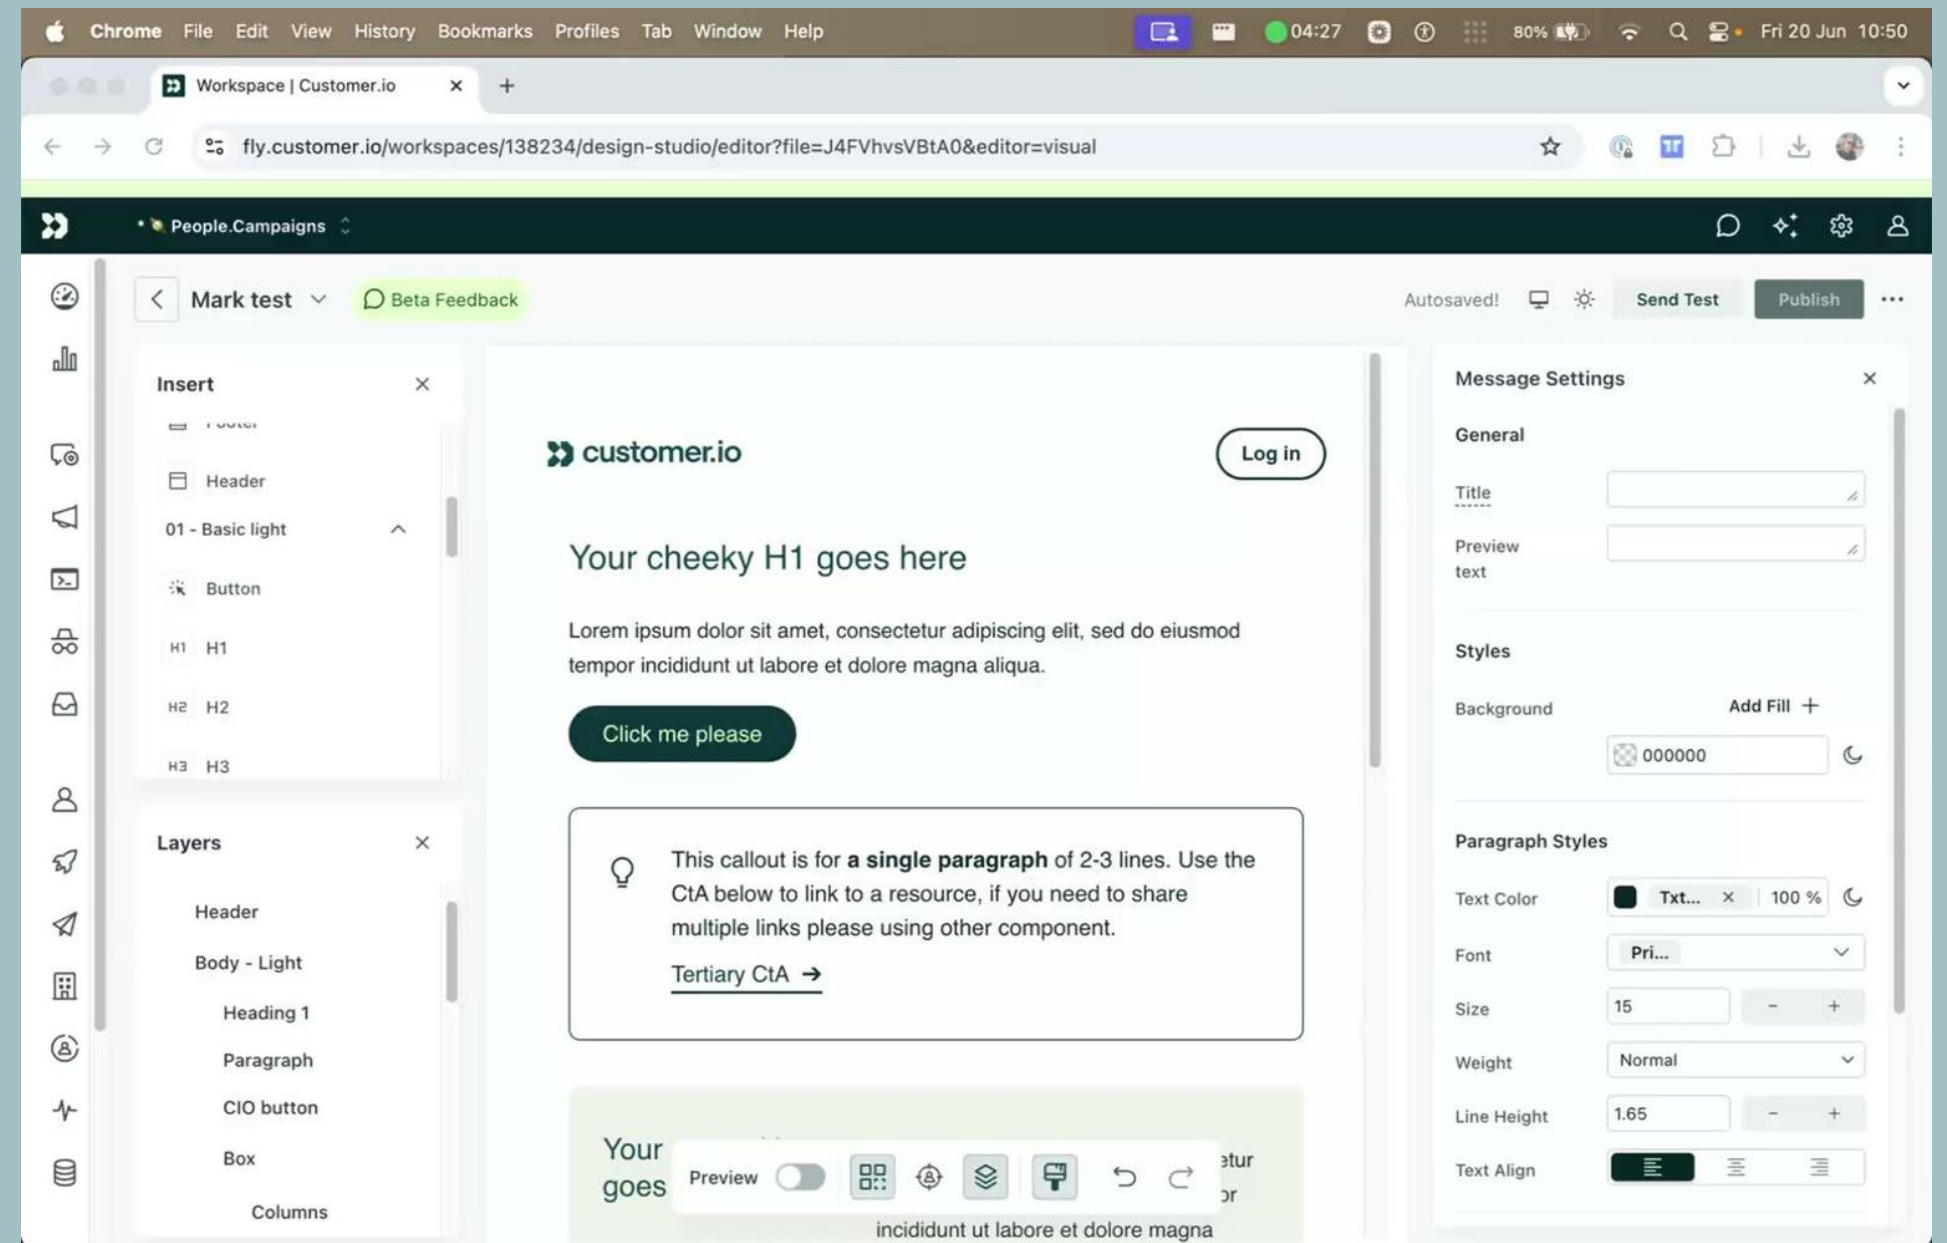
Chrome File Edit View History Bookmarks Profiles Tab Window Help

04:27

80%

Fri 20 Jun 10:50

Workspace | Customer.io

fly.customer.io/workspaces/138234/design-studio/editor?file=J4FVhvsVBtA0&editor=visual

People.Campaigns

Mark test

Beta Feedback

Autosaved!

Send Test

Publish

Insert

Footer

Header

01 - Basic light

Button

H1 H1

H2 H2

H3 H3

Layers

Header

Body - Light

Heading 1

Paragraph

CIO button

Box

Columns

customer.io

Log in

Your cheeky H1 goes here

Lorem ipsum dolor sit amet, consectetur adipiscing elit, sed do eiusmod tempor incididunt ut labore et dolore magna aliqua.

Click me please

This callout is for **a single paragraph** of 2-3 lines. Use the CtA below to link to a resource, if you need to share multiple links please using other component.

Tertiary CtA →

Your goes

Preview

etur

or

incididunt ut labore et dolore magna

Message Settings

General

Title

Preview text

Styles

Background

Add Fill +

000000

Paragraph Styles

Text Color

Txt...

100 %

Font

Pri...

Size

15

Weight

Normal

Line Height

1.65

Text Align